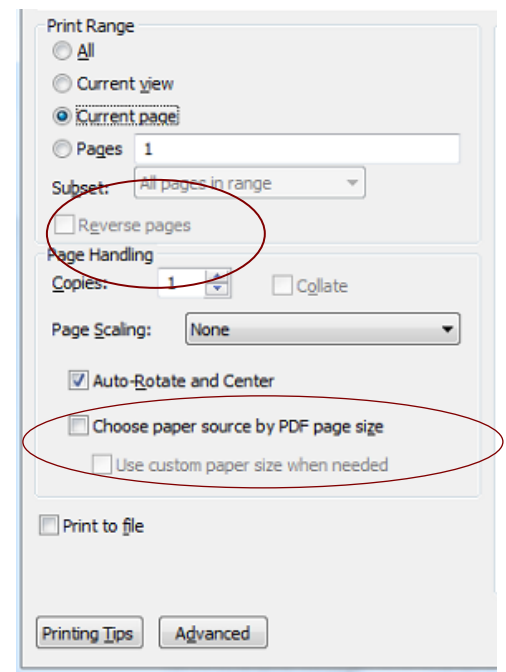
Print Range

All

Current view

Current page

Pages 1

Subset: All pages in range

Reverse pages

Page Handling

Copies: 1

Collate

Page Scaling: None

Auto-Rotate and Center

Choose paper source by PDF page size

Use custom paper size when needed

Print to file

Printing Tips

Advanced